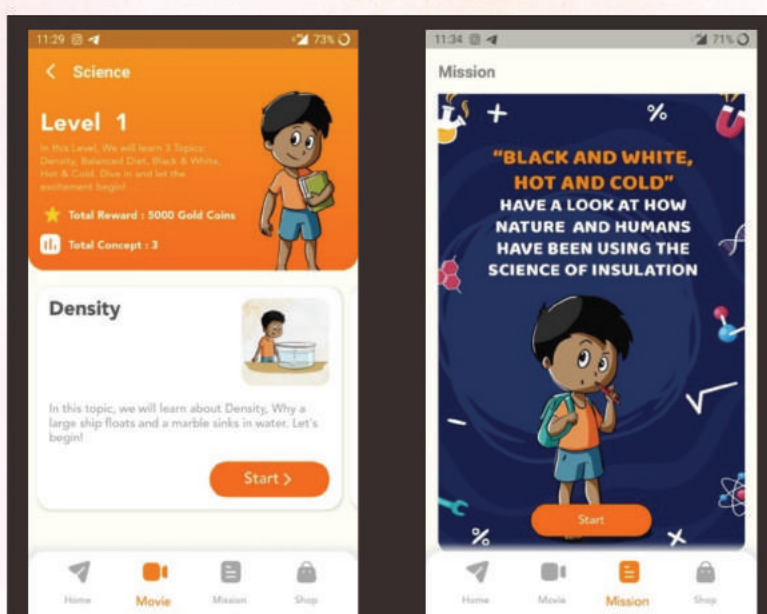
11:29 73%

< Science

Level 1

In this Level, We will learn 3 Topics: Density, Balanced Diet, Black & White, Hot & Cold. Dive in and let the excitement begin!

Total Reward : 5000 Gold Coins

Total Concept : 3

Density

In this topic, we will learn about Density, Why a large ship floats and a marble sinks in water. Let's begin!

Start >

Home Movie Mission Shop

11:34 71%

Mission

+ %

"BLACK AND WHITE, HOT AND COLD" HAVE A LOOK AT HOW NATURE AND HUMANS HAVE BEEN USING THE SCIENCE OF INSULATION

%

Start

Home Movie Mission Shop